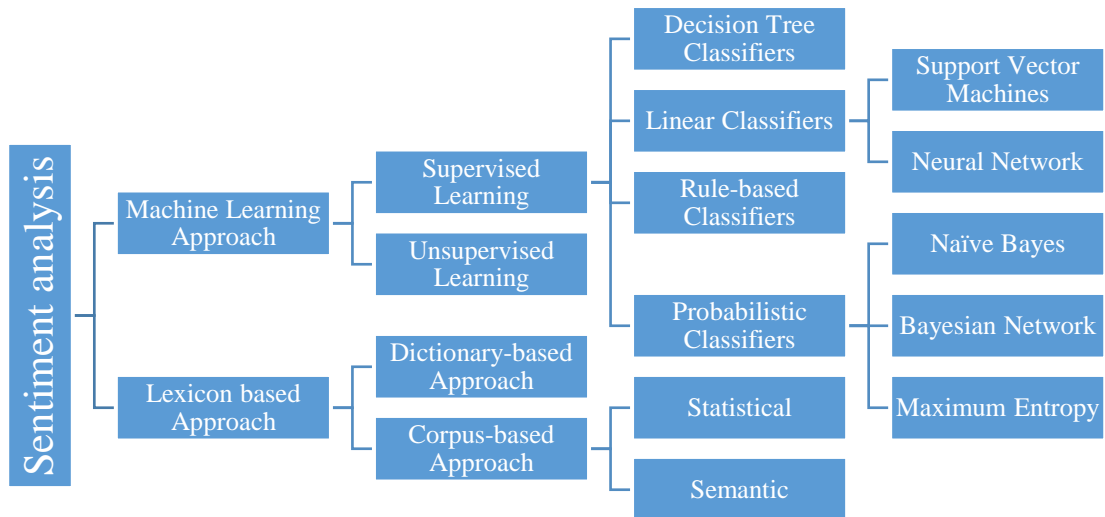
Sentiment analysis

Machine Learning Approach

Supervised Learning

Unsupervised Learning

Decision Tree Classifiers

Linear Classifiers

Support Vector Machines

Neural Network

Rule-based Classifiers

Probabilistic Classifiers

Naïve Bayes

Bayesian Network

Maximum Entropy

Lexicon based Approach

Dictionary-based Approach

Corpus-based Approach

Statistical

Semantic